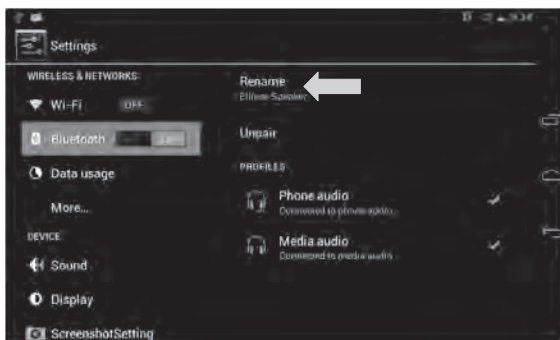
Settings

WIRELESS & NETWORKS

Wi-Fi OFF

Bluetooth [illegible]

Data usage

More...

DEVICE

Sound

Display

ScreenshotSetting

Rename
Ellison Speaker

Unpair

PROFILES

Phone audio
Connected to phone audio

Media audio
Connected to media audio